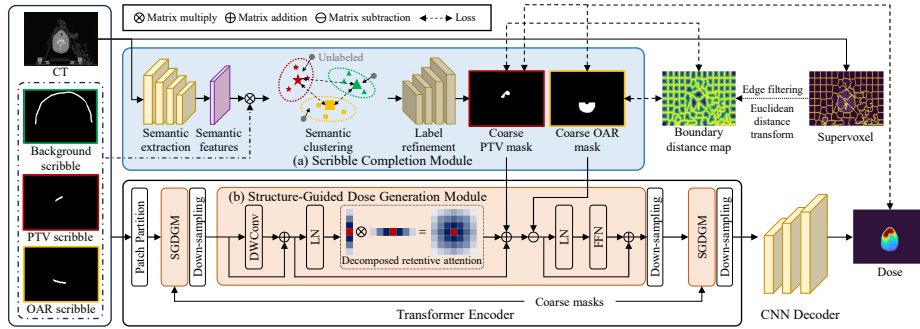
⊗ Matrix multiply ⊕ Matrix addition ⊖ Matrix subtraction ⟵ Loss

CT

Background scribble

PTV scribble

OAR scribble

Unlabeled

Semantic extraction

Semantic features

Semantic clustering

Label refinement

Coarse PTV mask

Coarse OAR mask

(a) Scribble Completion Module

Boundary distance map

Edge filtering

Euclidean distance transform

Supervoxel

(b) Structure-Guided Dose Generation Module

Patch Partition

SGDGM

Down-sampling

DWConv

LN

Decomposed retentive attention

LN

FFN

Down-sampling

SGDGM

Down-sampling

Coarse masks

Transformer Encoder

CNN Decoder

Dose